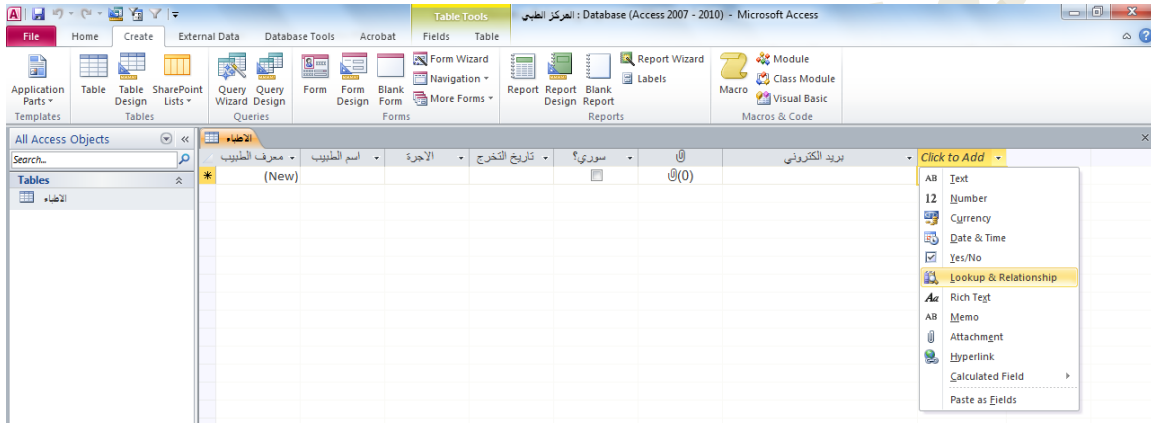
Table Tools
المركز الطبي : Database (Access 2007 - 2010) - Microsoft Access

File | Home | Create | External Data | Database Tools | Acrobat | Fields | Table

Application Parts
Templates
Table | Table Design | SharePoint Lists
Tables
Query Wizard | Query Design
Queries
Form | Form Design | Blank Form | Form Wizard | Navigation | More Forms
Forms
Report | Report Design | Blank Report | Report Wizard | Labels
Reports
Macro | Module | Class Module | Visual Basic
Macros & Code

All Access Objects
Search...
Tables
الاطباء

الاطباء

| معرف الطبيب | اسم الطبيب | الاجرة | تاريخ التخرج | سوري؟ | | بريد الكتروني | Click to Add |
|---|---|---|---|---|---|---|---|
| (New) | | | | | (0) | | |

Text
Number
Currency
Date & Time
Yes/No
Lookup & Relationship
Rich Text
Memo
Attachment
Hyperlink
Calculated Field
Paste as Fields